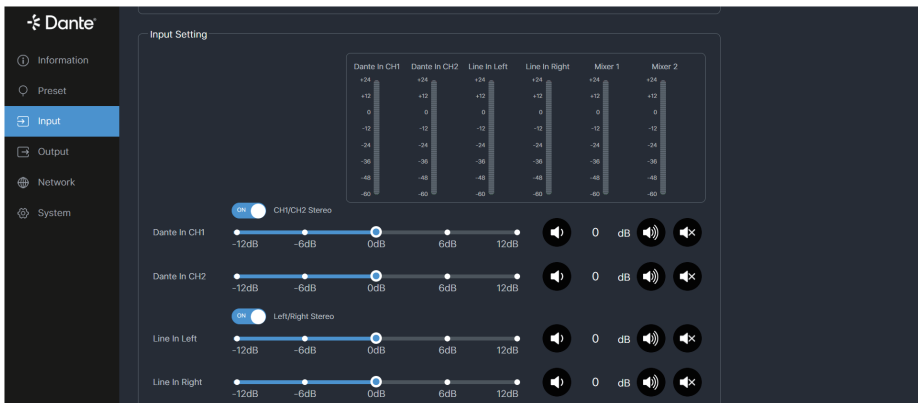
Dante

Information
Preset
Input
Output
Network
System

Input Setting

| Dante In CH1 | Dante In CH2 | Line In Left | Line In Right | Mixer 1 | Mixer 2 |
|---|---|---|---|---|---|
| +24 | +24 | +24 | +24 | +24 | +24 |
| +12 | +12 | +12 | +12 | +12 | +12 |
| 0 | 0 | 0 | 0 | 0 | 0 |
| -12 | -12 | -12 | -12 | -12 | -12 |
| -24 | -24 | -24 | -24 | -24 | -24 |
| -36 | -36 | -36 | -36 | -36 | -36 |
| -48 | -48 | -48 | -48 | -48 | -48 |
| -60 | -60 | -60 | -60 | -60 | -60 |

ON CH1/CH2 Stereo

Dante In CH1 -12dB -6dB 0dB 6dB 12dB 0 dB

Dante In CH2 -12dB -6dB 0dB 6dB 12dB 0 dB

ON Left/Right Stereo

Line In Left -12dB -6dB 0dB 6dB 12dB 0 dB

Line In Right -12dB -6dB 0dB 6dB 12dB 0 dB